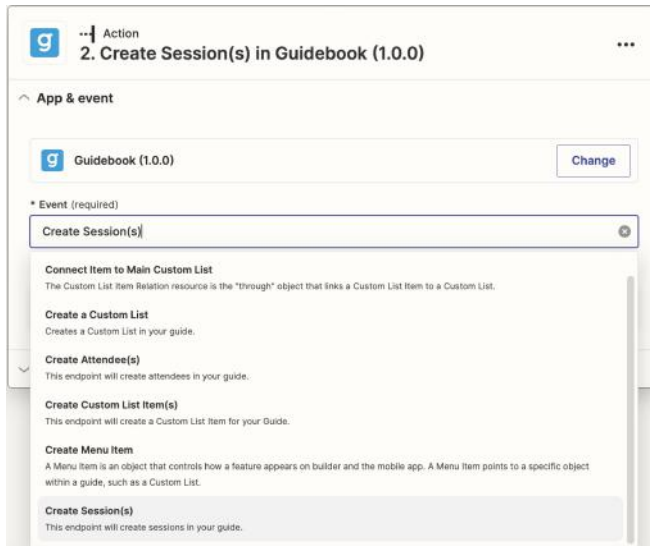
g

Action

2. Create Session(s) in Guidebook (1.0.0)

...

App & event

g Guidebook (1.0.0)

Change

* Event (required)

Create Session(s)

Connect Item to Main Custom List
The Custom List Item Relation resource is the "through" object that links a Custom List Item to a Custom List.

Create a Custom List
Creates a Custom List in your guide.

Create Attendee(s)
This endpoint will create attendees in your guide.

Create Custom List Item(s)
This endpoint will create a Custom List Item for your Guide.

Create Menu Item
A Menu Item is an object that controls how a feature appears on builder and the mobile app. A Menu Item points to a specific object within a guide, such as a Custom List.

Create Session(s)
This endpoint will create sessions in your guide.